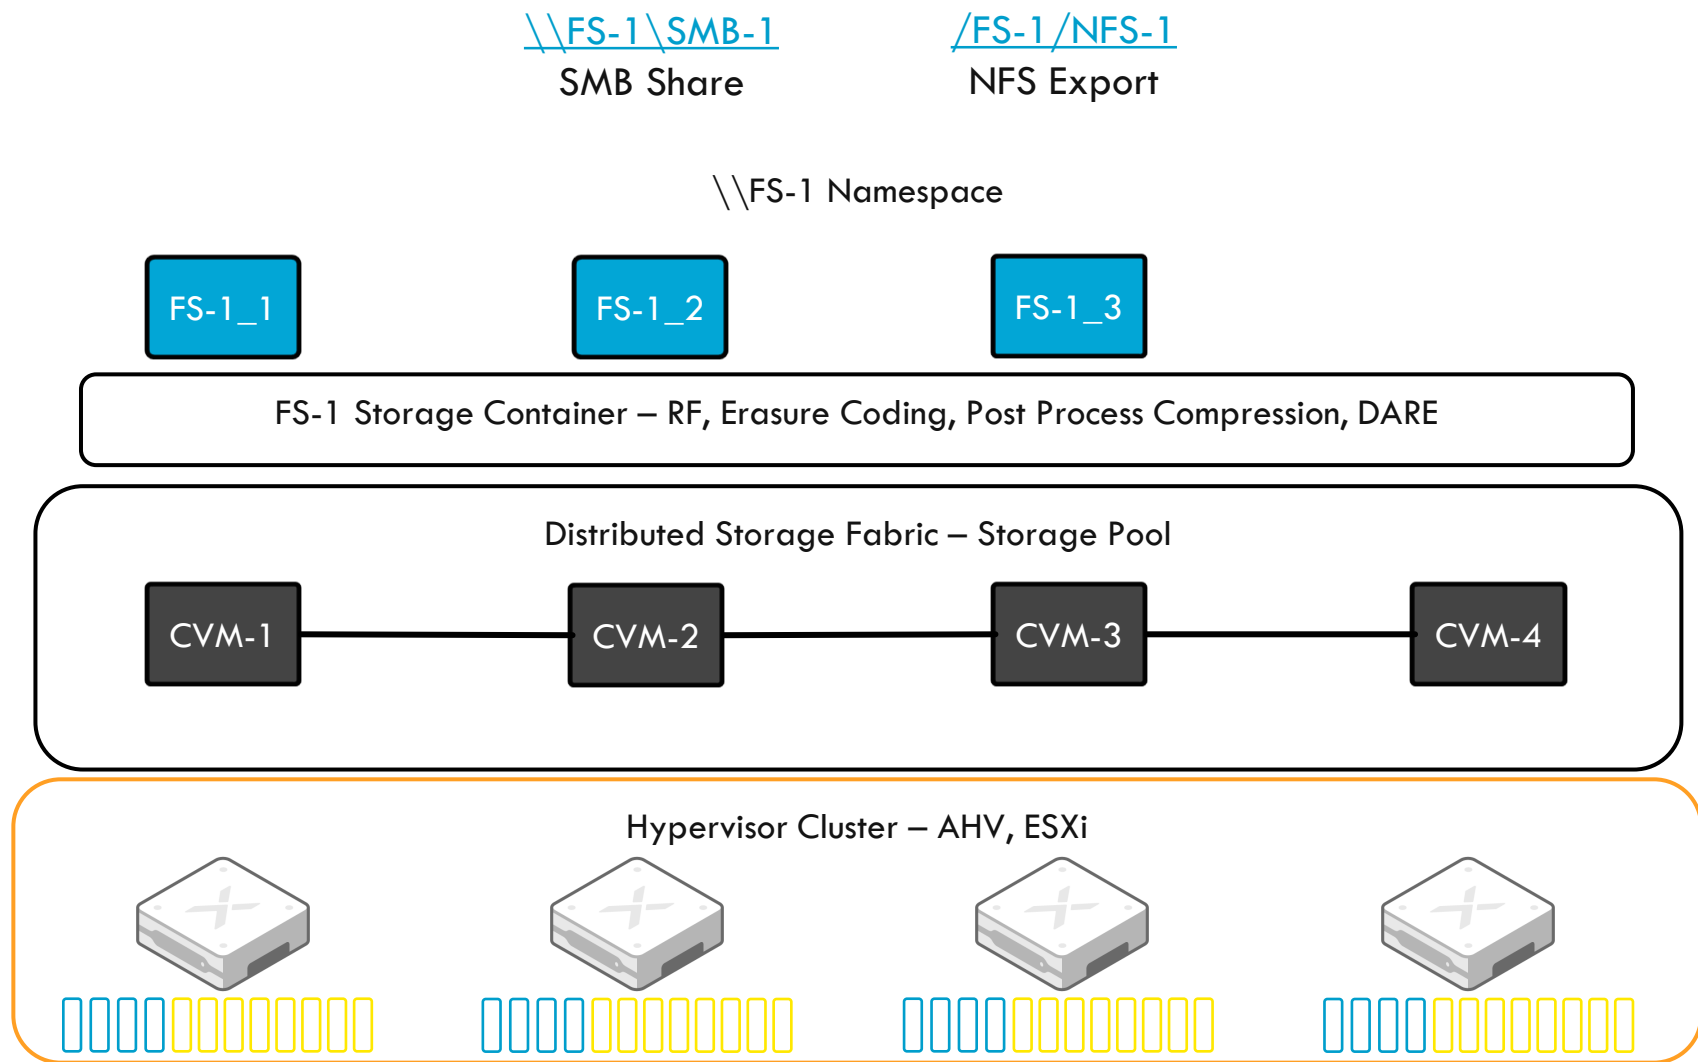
\\FS-1\SMB-1
SMB Share

/FS-1/NFS-1
NFS Export

\\FS-1 Namespace

FS-1_1

FS-1_2

FS-1_3

FS-1 Storage Container – RF, Erasure Coding, Post Process Compression, DARE

Distributed Storage Fabric – Storage Pool

CVM-1

CVM-2

CVM-3

CVM-4

Hypervisor Cluster – AHV, ESXi